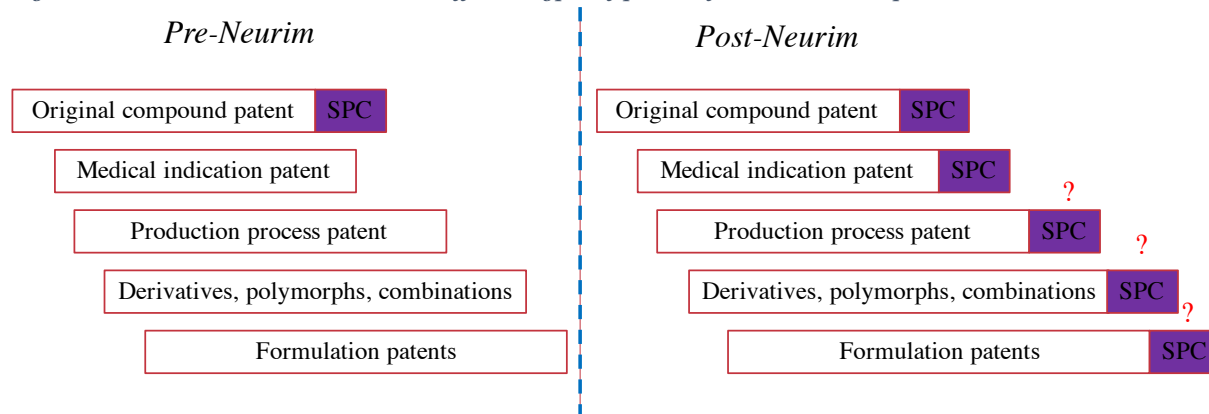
Pre-Neurim

Original compound patent SPC

Medical indication patent

Production process patent

Derivatives, polymorphs, combinations

Formulation patents

Post-Neurim

Original compound patent SPC

Medical indication patent SPC

?

Production process patent SPC

?

Derivatives, polymorphs, combinations SPC

?

Formulation patents SPC